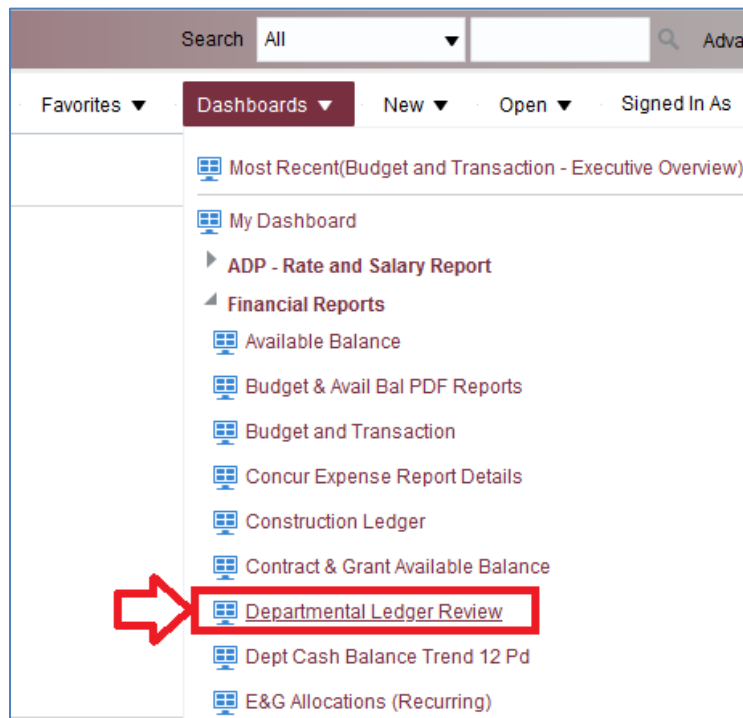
Search All Adva

Favorites ▼ Dashboards ▼ New ▼ Open ▼ Signed In As

Most Recent(Budget and Transaction - Executive Overview)

My Dashboard

ADP - Rate and Salary Report

Financial Reports

Available Balance

Budget & Avail Bal PDF Reports

Budget and Transaction

Concur Expense Report Details

Construction Ledger

Contract & Grant Available Balance

Departmental Ledger Review

Dept Cash Balance Trend 12 Pd

E&G Allocations (Recurring)